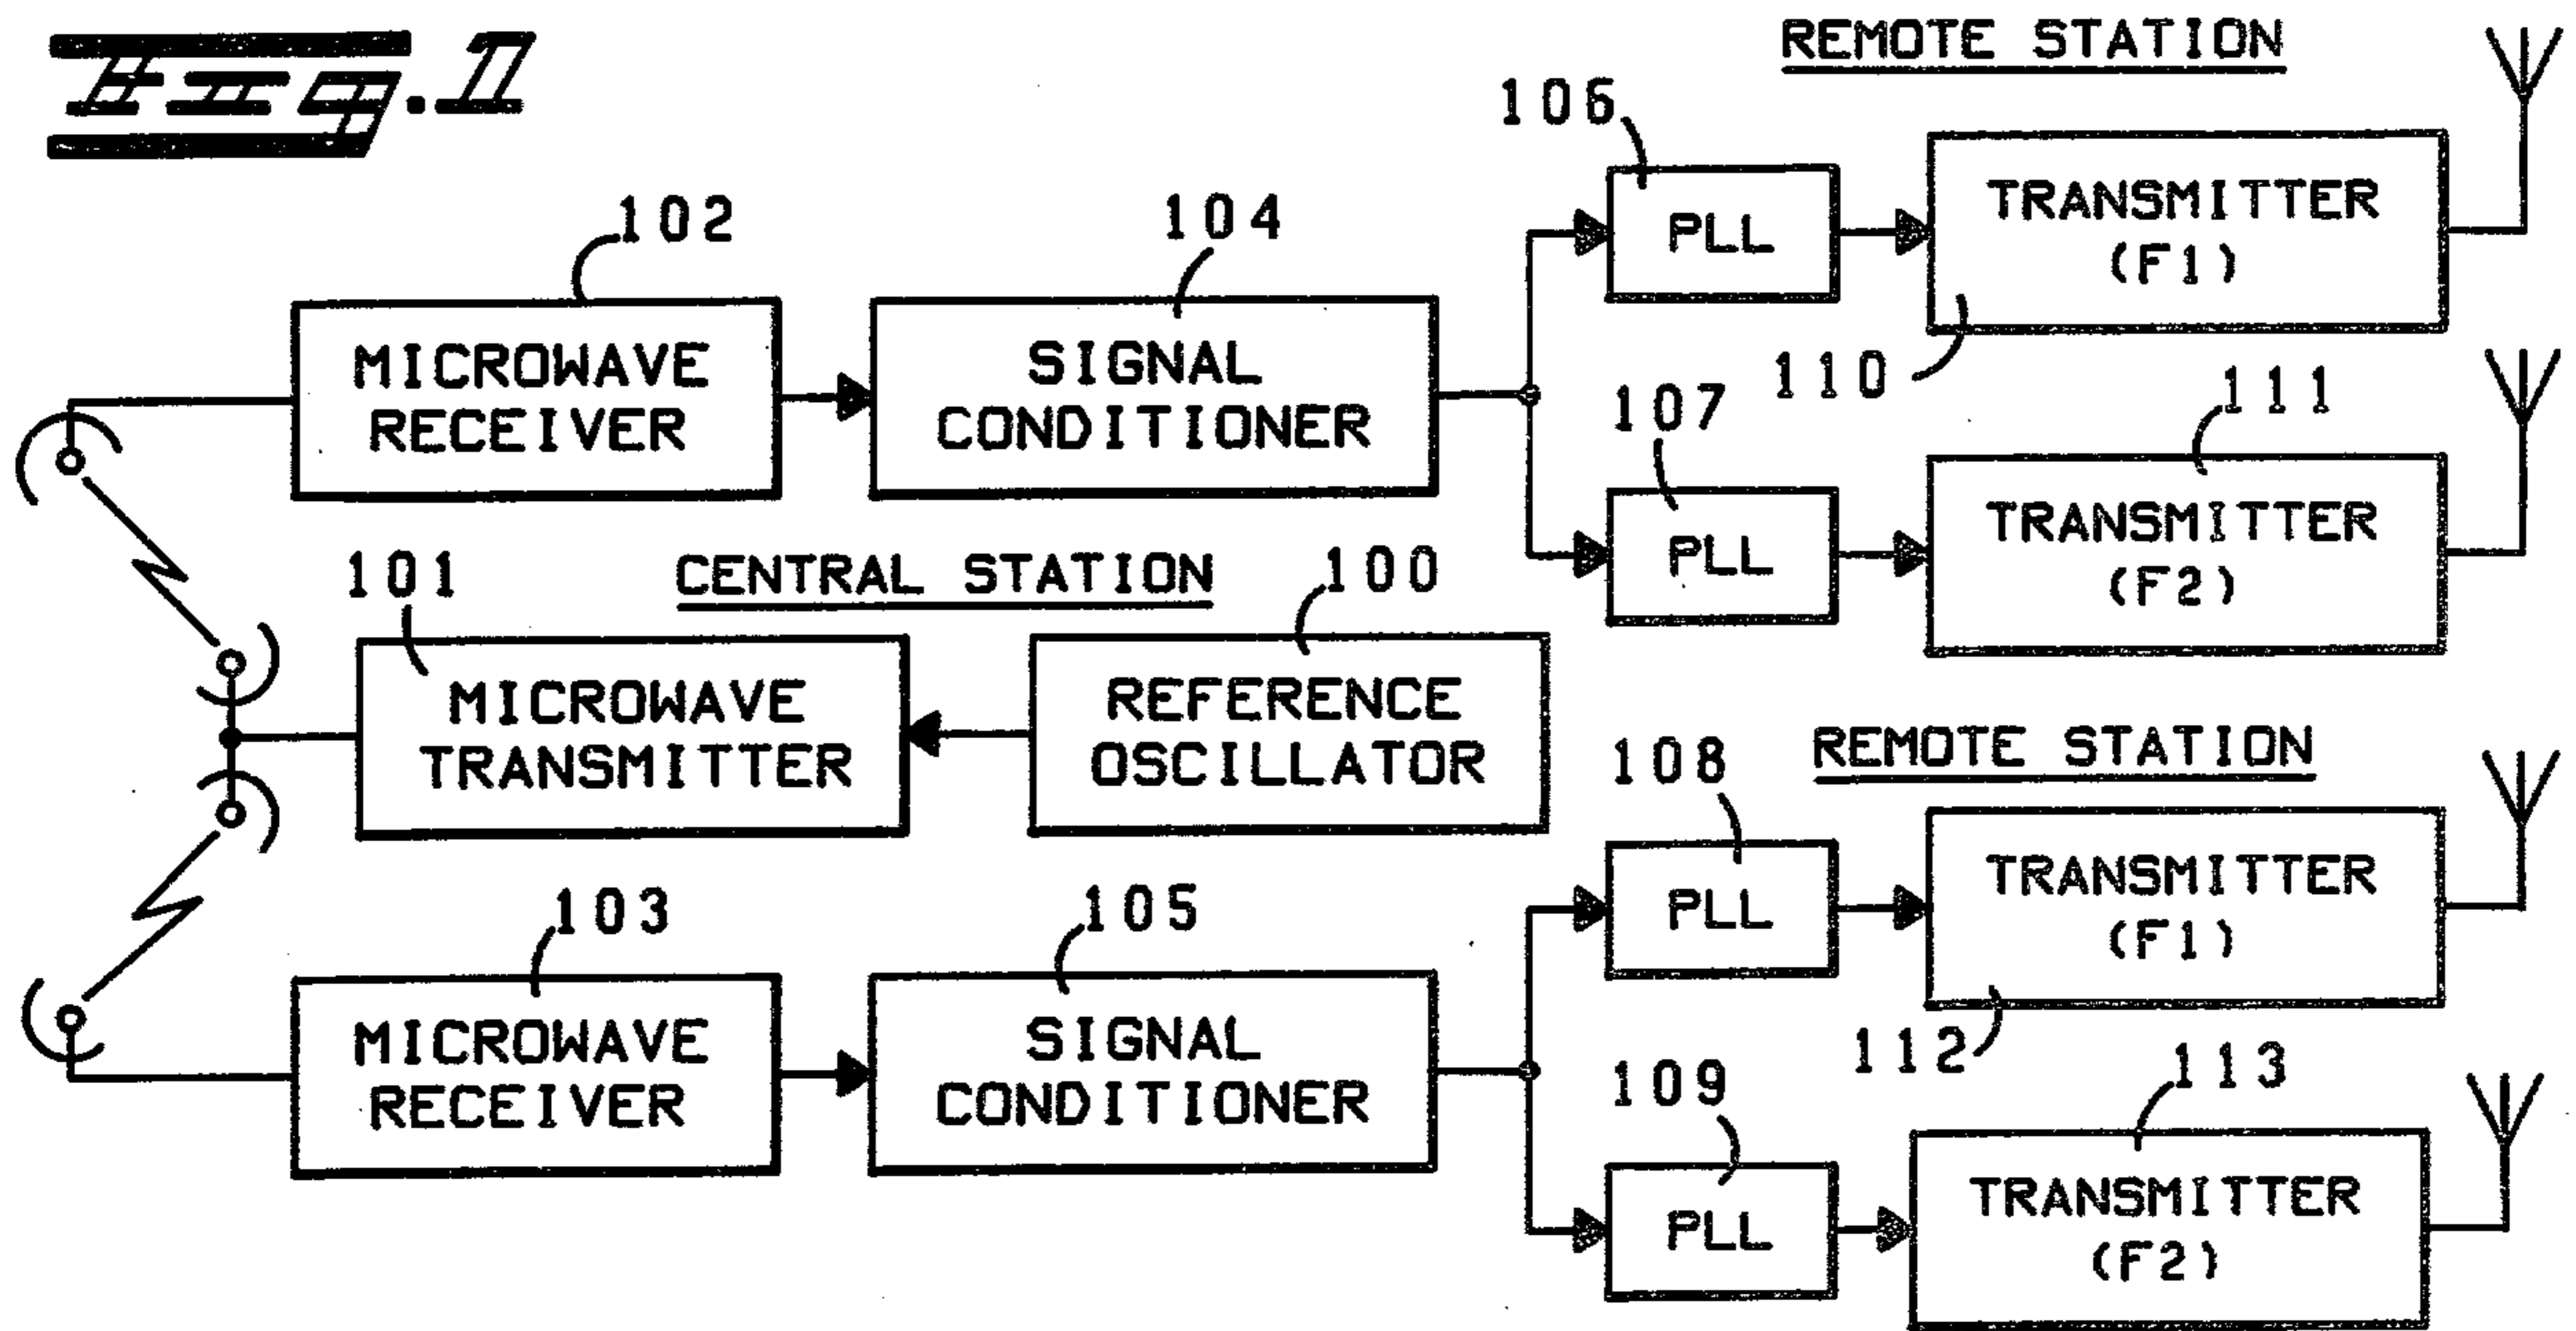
Fig. 1

REMOTE STATION

106

102

104

PLL

TRANSMITTER (F1)

MICROWAVE RECEIVER

SIGNAL CONDITIONER

110

107

111

PLL

TRANSMITTER (F2)

101

CENTRAL STATION

100

MICROWAVE TRANSMITTER

REFERENCE OSCILLATOR

REMOTE STATION

108

PLL

TRANSMITTER (F1)

103

105

MICROWAVE RECEIVER

SIGNAL CONDITIONER

112

109

113

PLL

TRANSMITTER (F2)